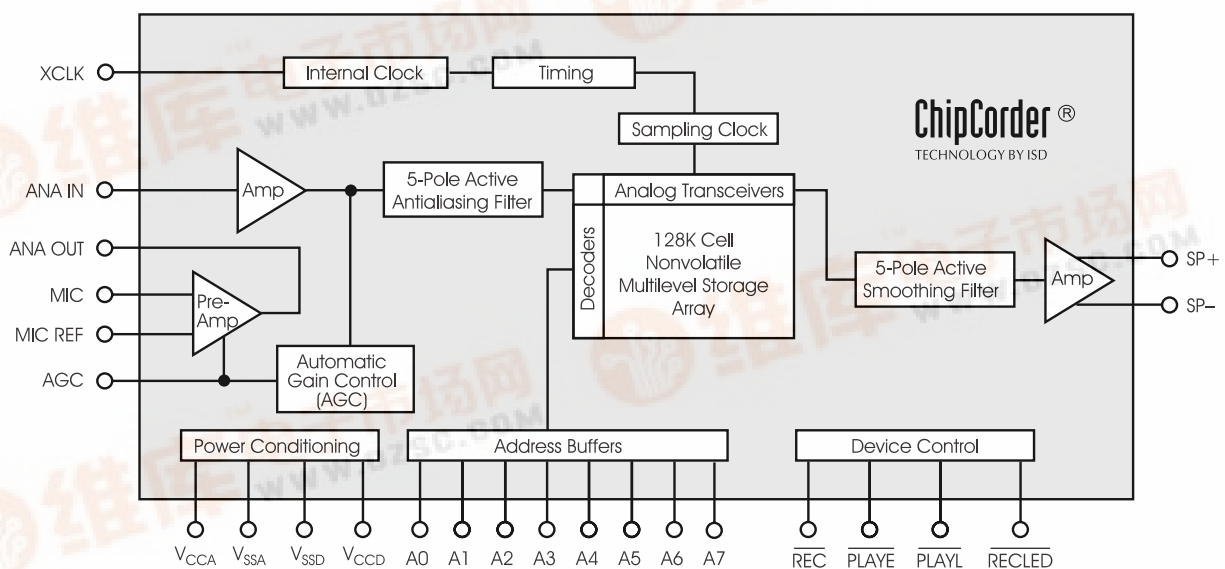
XCLK

Internal Clock

Timing

Sampling Clock

ChipCorder ®
TECHNOLOGY BY ISD

ANA IN

Amp

5-Pole Active Antialiasing Filter

Analog Transceivers

Decoders

128K Cell Nonvolatile Multilevel Storage Array

ANA OUT

MIC

MIC REF

Pre-Amp

5-Pole Active Smoothing Filter

Amp

SP+

SP–

AGC

Automatic Gain Control (AGC)

Power Conditioning

Address Buffers

Device Control

$V_{CCA}$ $V_{SSA}$ $V_{SSD}$ $V_{CCD}$ A0 A1 A2 A3 A4 A5 A6 A7 $\overline{REC}$ $\overline{PLAYE}$ $\overline{PLAYL}$ $\overline{RECLED}$

WWW.UZSC.COM